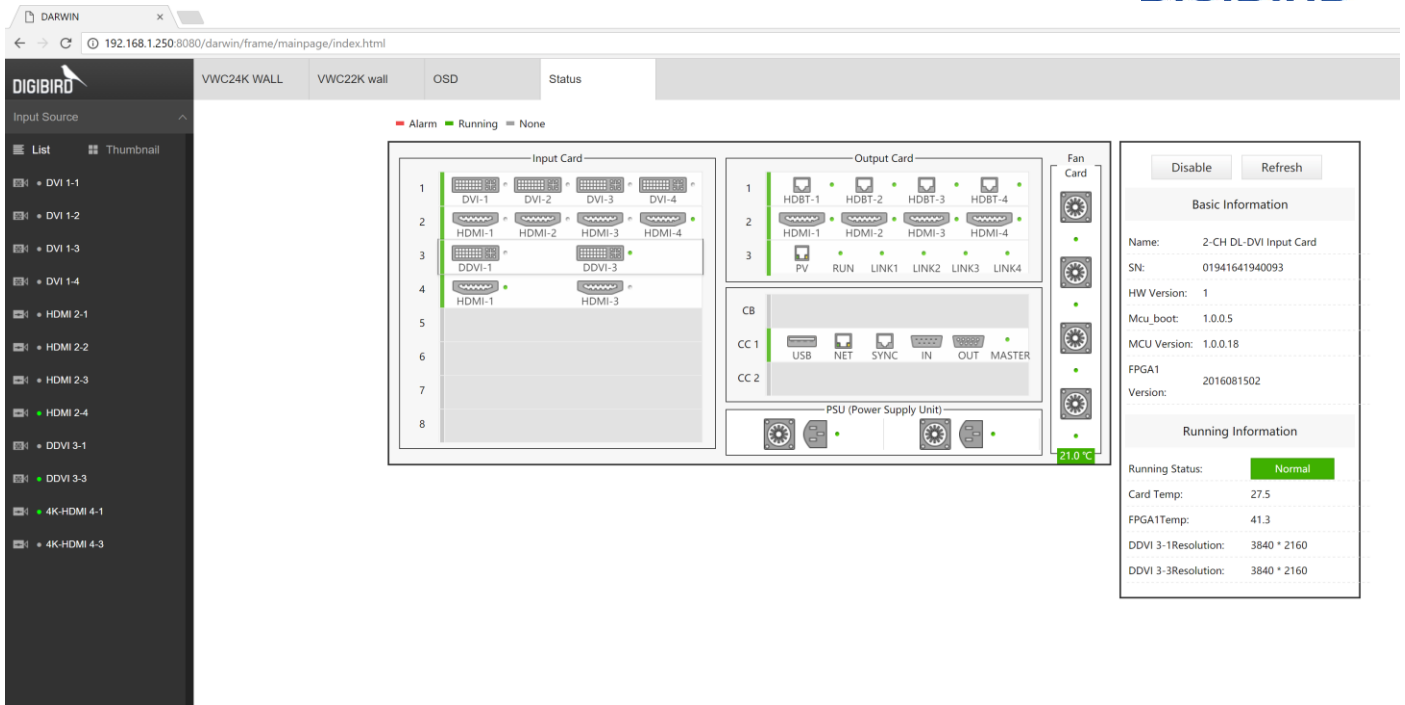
DARWIN ×

192.168.1.250:8080/darwin/frame/mainpage/index.html

DIGIBIRD

VWC24K WALL VWC22K wall OSD Status

Input Source

List Thumbnail

DVI 1-1
DVI 1-2
DVI 1-3
DVI 1-4
HDMI 2-1
HDMI 2-2
HDMI 2-3
HDMI 2-4
DDVI 3-1
DDVI 3-3
4K-HDMI 4-1
4K-HDMI 4-3

Alarm Running None

Input Card

1 DVI-1 DVI-2 DVI-3 DVI-4
2 HDMI-1 HDMI-2 HDMI-3 HDMI-4
3 DDVI-1 DDVI-3
4 HDMI-1 HDMI-3
5
6
7
8

Output Card

1 HDBT-1 HDBT-2 HDBT-3 HDBT-4
2 HDMI-1 HDMI-2 HDMI-3 HDMI-4
3 PV RUN LINK1 LINK2 LINK3 LINK4

CB
CC 1 USB NET SYNC IN OUT MASTER
CC 2

PSU (Power Supply Unit)

Fan Card

21.0 ℃

Disable Refresh

Basic Information

| | |
|---|---|
| Name: | 2-CH DL-DVI Input Card |
| SN: | 01941641940093 |
| HW Version: | 1 |
| Mcu_boot: | 1.0.0.5 |
| MCU Version: | 1.0.0.18 |
| FPGA1 Version: | 2016081502 |

Running Information

| | |
|---|---|
| Running Status: | Normal |
| Card Temp: | 27.5 |
| FPGA1Temp: | 41.3 |
| DDVI 3-1Resolution: | 3840 * 2160 |
| DDVI 3-3Resolution: | 3840 * 2160 |